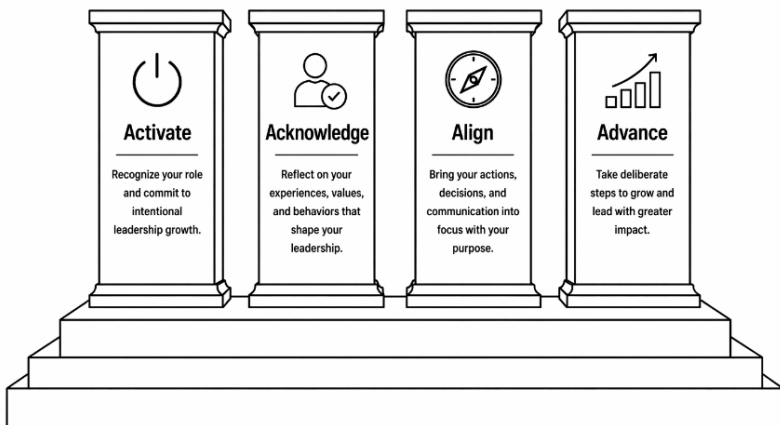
Activate

Recognize your role and commit to intentional leadership growth.

Acknowledge

Reflect on your experiences, values, and behaviors that shape your leadership.

Align

Bring your actions, decisions, and communication into focus with your purpose.

Advance

Take deliberate steps to grow and lead with greater impact.